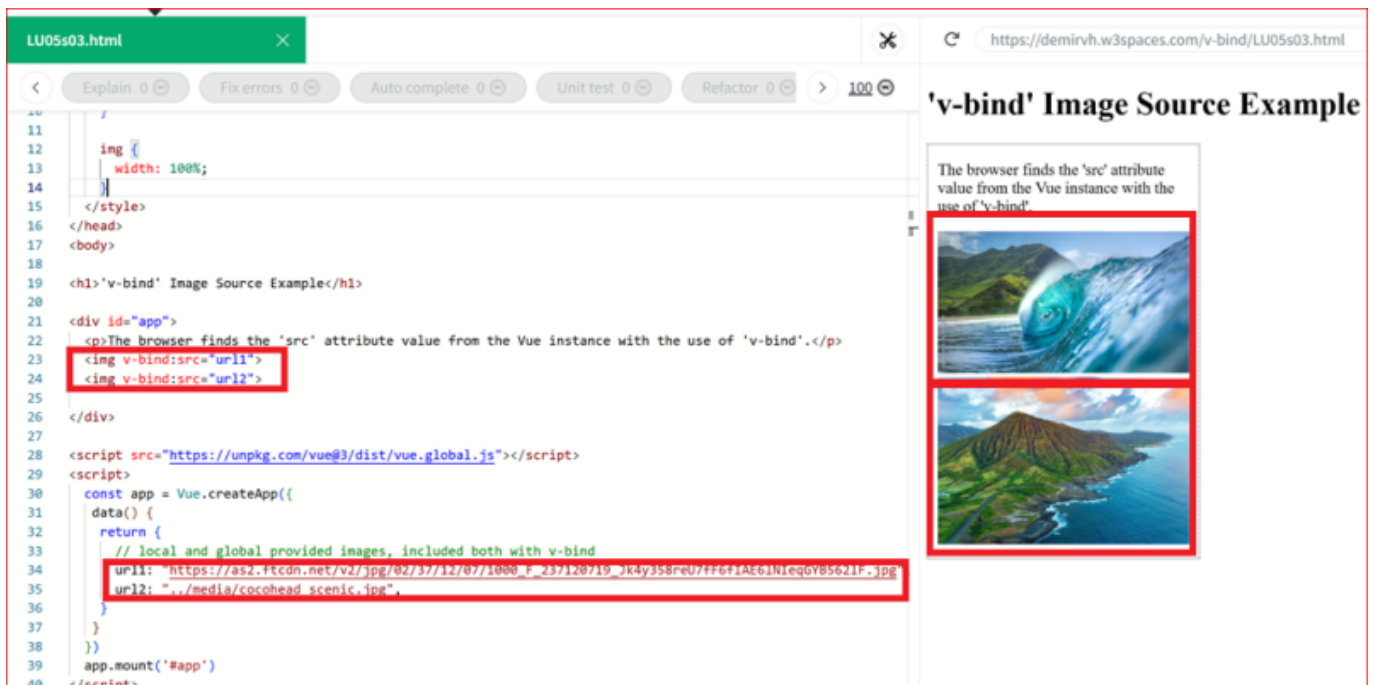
LU05s03.html

Explain 0 Fix errors 0 Auto complete 0 Unit test 0 Refactor 0 100

https://demirvh.w3spaces.com/v-bind/LU05s03.html

10 }
11
12 img {
13 width: 100%;
14 }
15 </style>
16 </head>
17 <body>
18
19 <h1>'v-bind' Image Source Example</h1>
20
21 <div id="app">
22 <p>The browser finds the 'src' attribute value from the Vue instance with the use of 'v-bind'.</p>
23 <img v-bind:src="url1">
24 <img v-bind:src="url2">
25
26 </div>
27
28 <script src="https://unpkg.com/vue@3/dist/vue.global.js"></script>
29 <script>
30 const app = Vue.createApp({
31 data() {
32 return {
33 // local and global provided images, included both with v-bind
34 url1: "https://as2.ftcdn.net/v2/jpg/02/37/12/07/1000_F_237120719_Jk4y358reU7fF6fIAE6lNieqGYB5621F.jpg",
35 url2: "../media/cocohead_scenic.jpg",
36 }
37 }
38 })
39 app.mount('#app')
40 </script>

'v-bind' Image Source Example

The browser finds the 'src' attribute value from the Vue instance with the use of 'v-bind'.